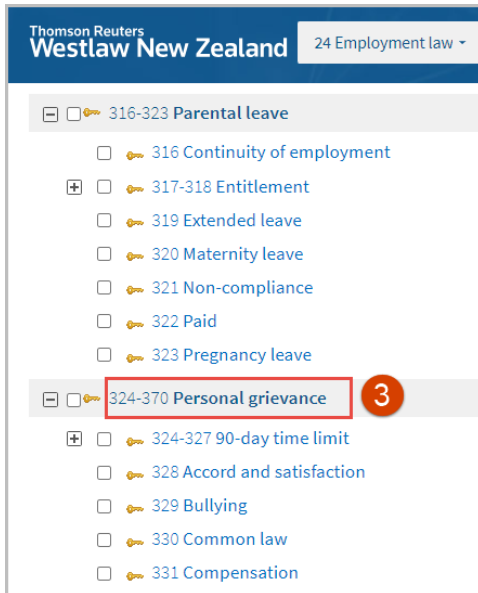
Thomson Reuters
Westlaw New Zealand

24 Employment law

316-323 Parental leave
316 Continuity of employment
317-318 Entitlement
319 Extended leave
320 Maternity leave
321 Non-compliance
322 Paid
323 Pregnancy leave
324-370 Personal grievance
3
324-327 90-day time limit
328 Accord and satisfaction
329 Bullying
330 Common law
331 Compensation